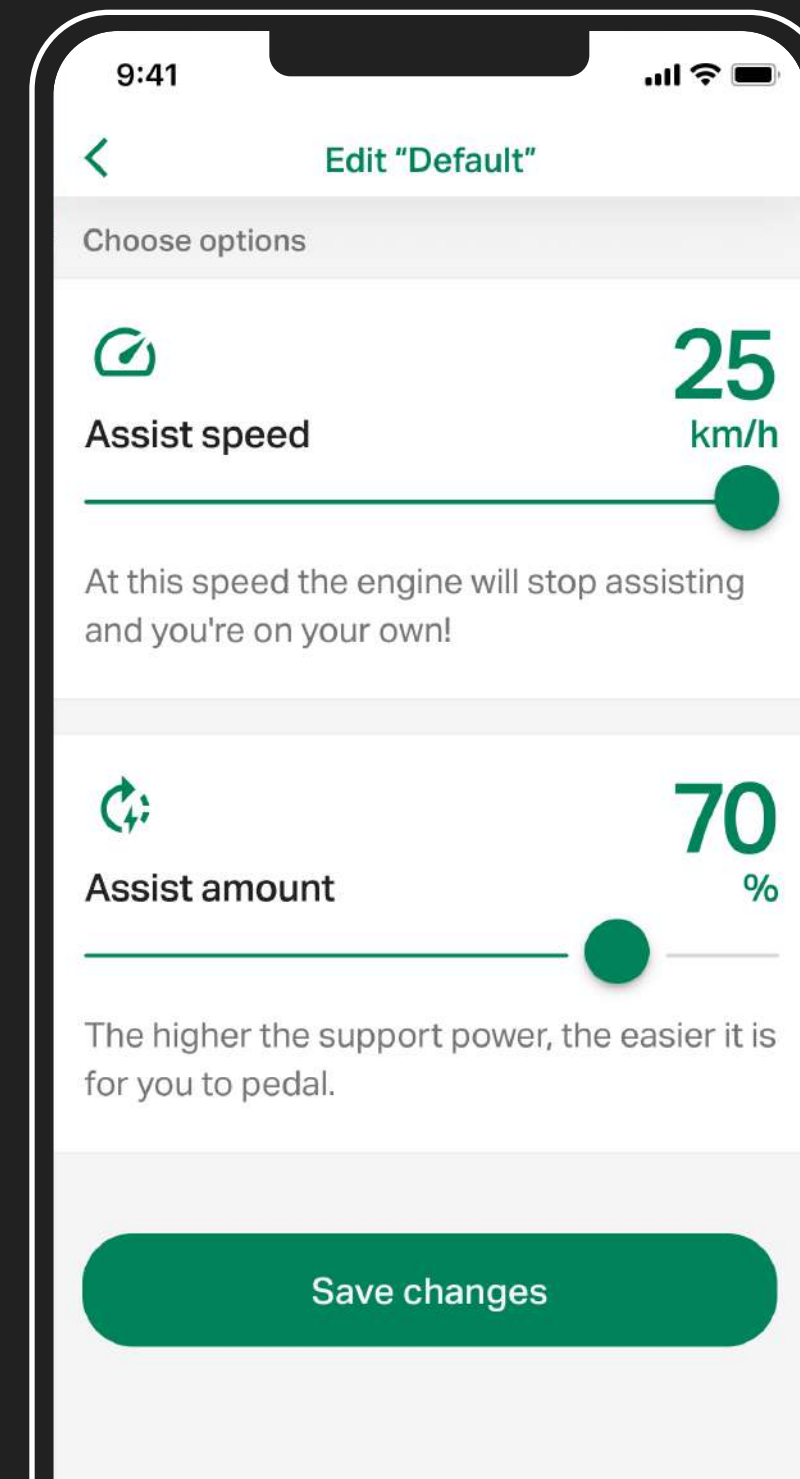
9:41

<

Edit "Default"

Choose options

25

Assist speed

km/h

At this speed the engine will stop assisting and you're on your own!

70

Assist amount

%

The higher the support power, the easier it is for you to pedal.

Save changes